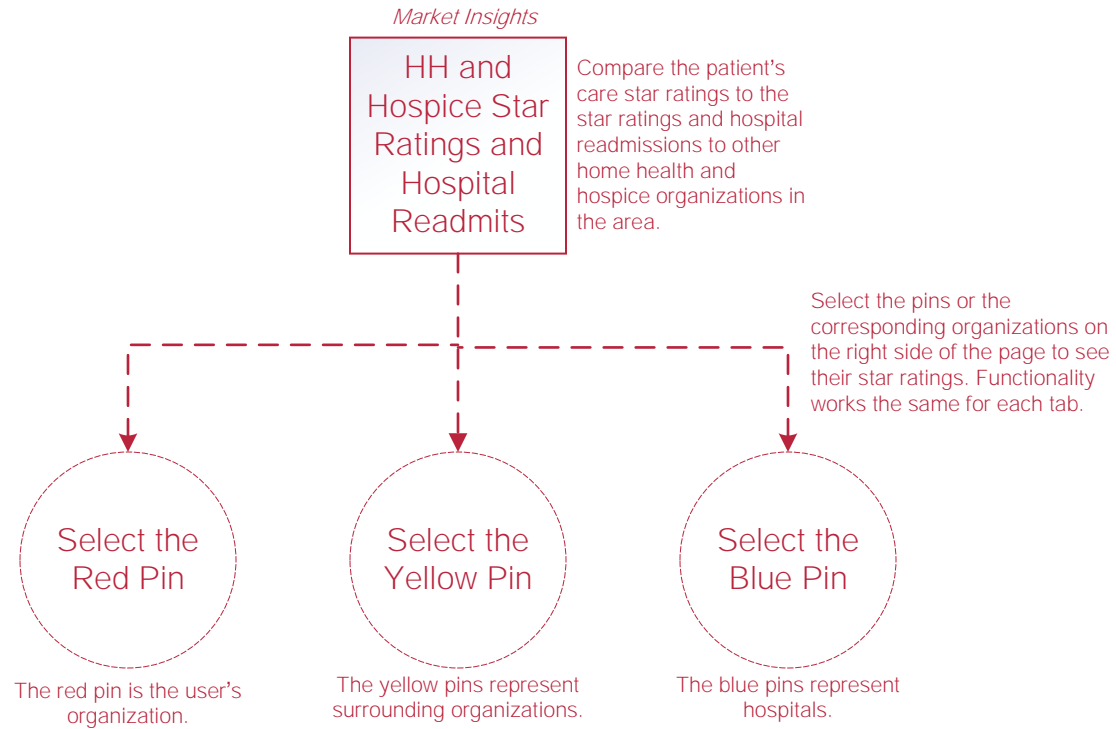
Market Insights

HH and Hospice Star Ratings and Hospital Readmits

Compare the patient's care star ratings to the star ratings and hospital readmissions to other home health and hospice organizations in the area.

Select the pins or the corresponding organizations on the right side of the page to see their star ratings. Functionality works the same for each tab.

Select the Red Pin

The red pin is the user's organization.

Select the Yellow Pin

The yellow pins represent surrounding organizations.

Select the Blue Pin

The blue pins represent hospitals.